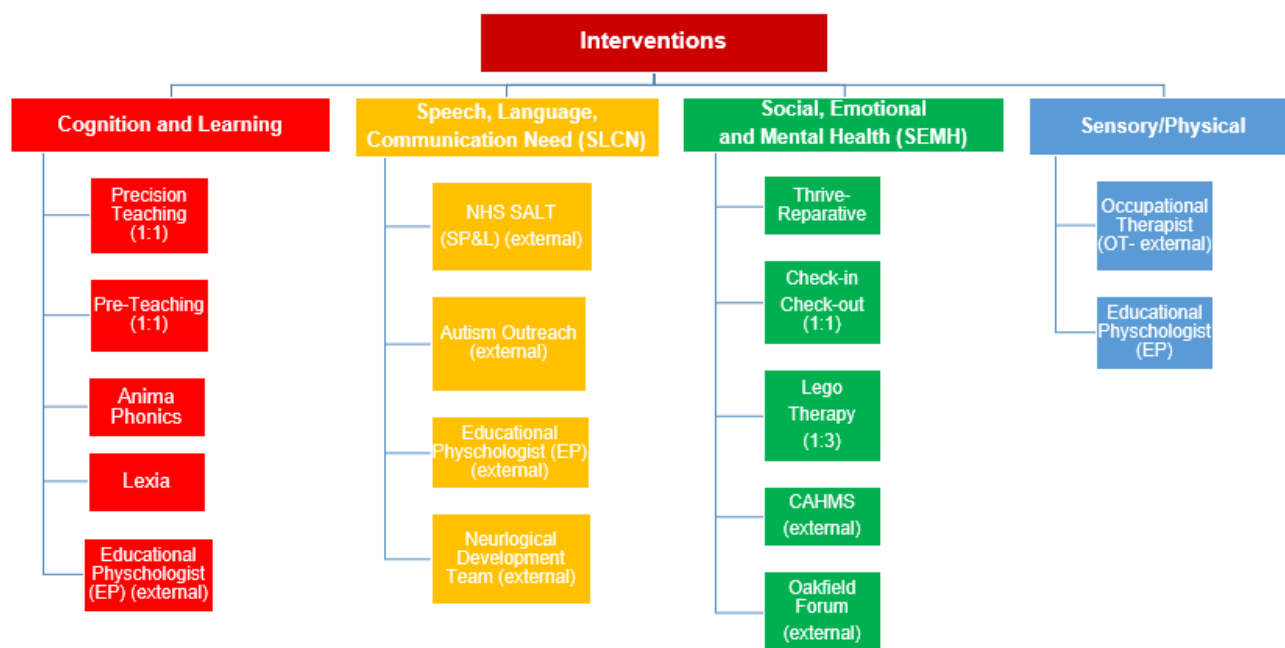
Interventions

Cognition and Learning

Precision Teaching (1:1)

Pre-Teaching (1:1)

Anima Phonics

Lexia

Educational Physchologist (EP) (external)

Speech, Language, Communication Need (SLCN)

NHS SALT (SP&L) (external)

Autism Outreach (external)

Educational Physchologist (EP) (external)

Neurlogical Development Team (external)

Social, Emotional and Mental Health (SEMH)

Thrive-Reparative

Check-in Check-out (1:1)

Lego Therapy (1:3)

CAHMS (external)

Oakfield Forum (external)

Sensory/Physical

Occupational Therapist (OT- external)

Educational Physchologist (EP)